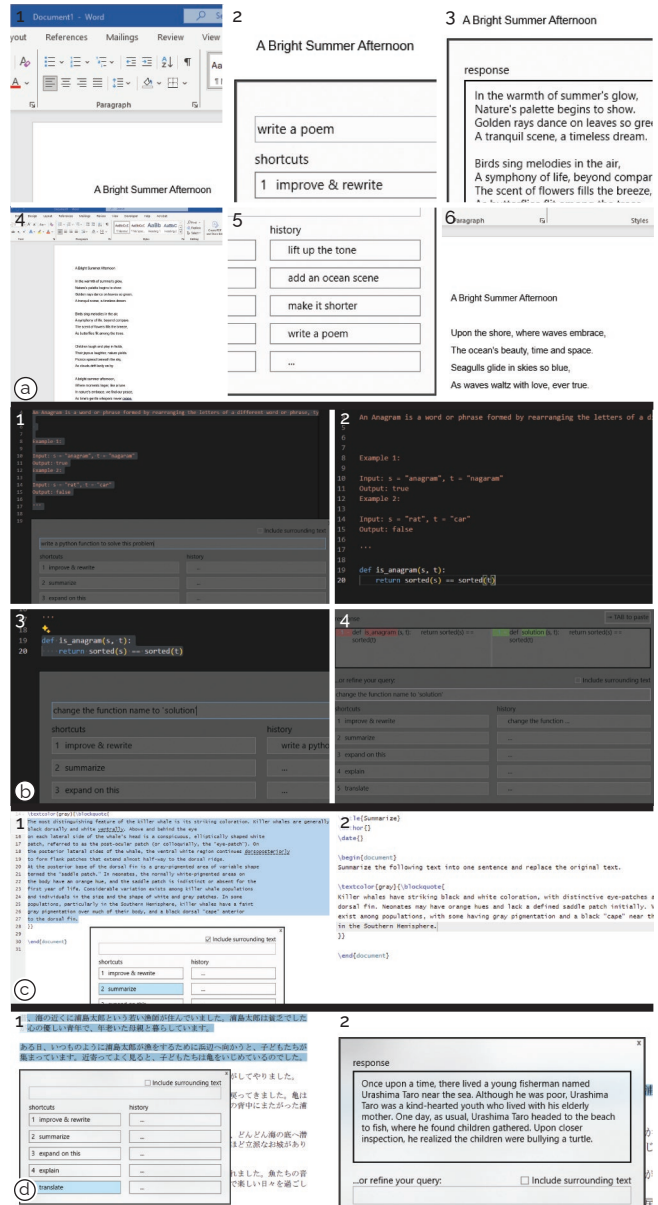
1 Document1 - Word

yout References Mailings Review View

Paragraph

A Bright Summer Afternoon

2

A Bright Summer Afternoon

write a poem

shortcuts

1 improve & rewrite

3 A Bright Summer Afternoon

response

In the warmth of summer's glow,
Nature's palette begins to show.
Golden rays dance on leaves so gre
A tranquil scene, a timeless dream.

Birds sing melodies in the air,
A symphony of life, beyond compar
The scent of flowers fills the breeze,

4

A Bright Summer Afternoon

5

history

lift up the tone

add an ocean scene

make it shorter

write a poem

...

6 aragraph Styles

A Bright Summer Afternoon

Upon the shore, where waves embrace,
The ocean's beauty, time and space.
Seagulls glide in skies so blue,
As waves waltz with love, ever true.

ⓐ

1

An Anagram is a word or phrase formed by rearranging the letters of a different word or phrase, t

Example 1:

Input: s = "anagram", t = "nagaram"
Output: true
Example 2:

Input: s = "rat", t = "car"
Output: false

Include surrounding text

write a python function to solve this problem

shortcuts history

1 improve & rewrite ...

2 summarize ...

3 expand on this ...

2

An Anagram is a word or phrase formed by rearranging the letters of a d

6
7
8
9 Example 1:
10
11 Input: s = "anagram", t = "nagaram"
12 Output: true
13 Example 2:
14 Input: s = "rat", t = "car"
15 Output: false
16
17 ...
18
19 def is_anagram(s, t):
20     return sorted(s) == sorted(t)

3

18 ...
19 def is_anagram(s, t):
20     return sorted(s) == sorted(t)

change the function name to 'solution'

shortcuts history

1 improve & rewrite write a pytho

2 summarize ...

3 expand on this ...

4

def is_anagram (s, t): return sorted(s) == sorted(t)

def solution (s, t): return sorted(s) == sorted(t)

...or refine your query: Include surrounding text

change the function name to 'solution'

shortcuts history

1 improve & rewrite change the function...

2 summarize ...

3 expand on this ...

4 explain ...

5 translate ...

ⓑ

1

\textcolor{gray}{\blockquote{
The most distinguishing feature of the killer whale is its striking coloration. Killer whales are generally black dorsally and white ventrally. Above and behind the eye on each lateral side of the whale's head is a conspicuous, elliptically shaped white patch, referred to as the post-ocular patch (or colloquially, the "eye-patch"). On the posterior lateral side of the whale, the ventral white region continues dorsoposteriorly to form flank patches that extend almost half-way to the dorsal ridge. At the posterior base of the dorsal fin is a grey-pigmented area of variable shape termed the "saddle patch." In neonates, the normally white-pigmented areas on the body have an orange hue, and the saddle patch is indistinct or absent for the first year of life. Considerable variation exists among killer whale populations and individuals in the size and the shape of white and gray patches. In some populations, particularly in the Southern Hemisphere, killer whales have a faint gray pigmentation over much of their body, and a black dorsal "cape" anterior to the dorsal fin.
}}

\end{document}

Include surrounding text

shortcuts history

1 improve & rewrite ...

2 summarize ...

2

le{Summarize}
hor{}
\date{}

\begin{document}
Summarize the following text into one sentence and replace the original text.

\textcolor{gray}{\blockquote{
Killer whales have striking black and white coloration, with distinctive eye-patches a dorsal fin. Neonates may have orange hues and lack a defined saddle patch initially. V exist among populations, with some having gray pigmentation and a black "cape" near th in the Southern Hemisphere.
}}

\end{document}

ⓒ

1

し、海の近くに浦島太郎という若い漁師が住んでいました。浦島太郎は貧乏でした心の優しい青年で、年老いた母親と暮らしています。

ある日、いつものように浦島太郎が漁をするために浜辺へ向かうと、子どもたちが集まっています。近寄ってよく見ると、子どもたちは亀をいじめているのでした。

Include surrounding text

shortcuts history

1 improve & rewrite ...

2 summarize ...

3 expand on this ...

4 explain ...

translate ...

ⓓ

2

response

Once upon a time, there lived a young fisherman named Urashima Taro near the sea. Although he was poor, Urashima Taro was a kind-hearted youth who lived with his elderly mother. One day, as usual, Urashima Taro headed to the beach to fish, where he found children gathered. Upon closer inspection, he realized the children were bullying a turtle.

...or refine your query: Include surrounding text